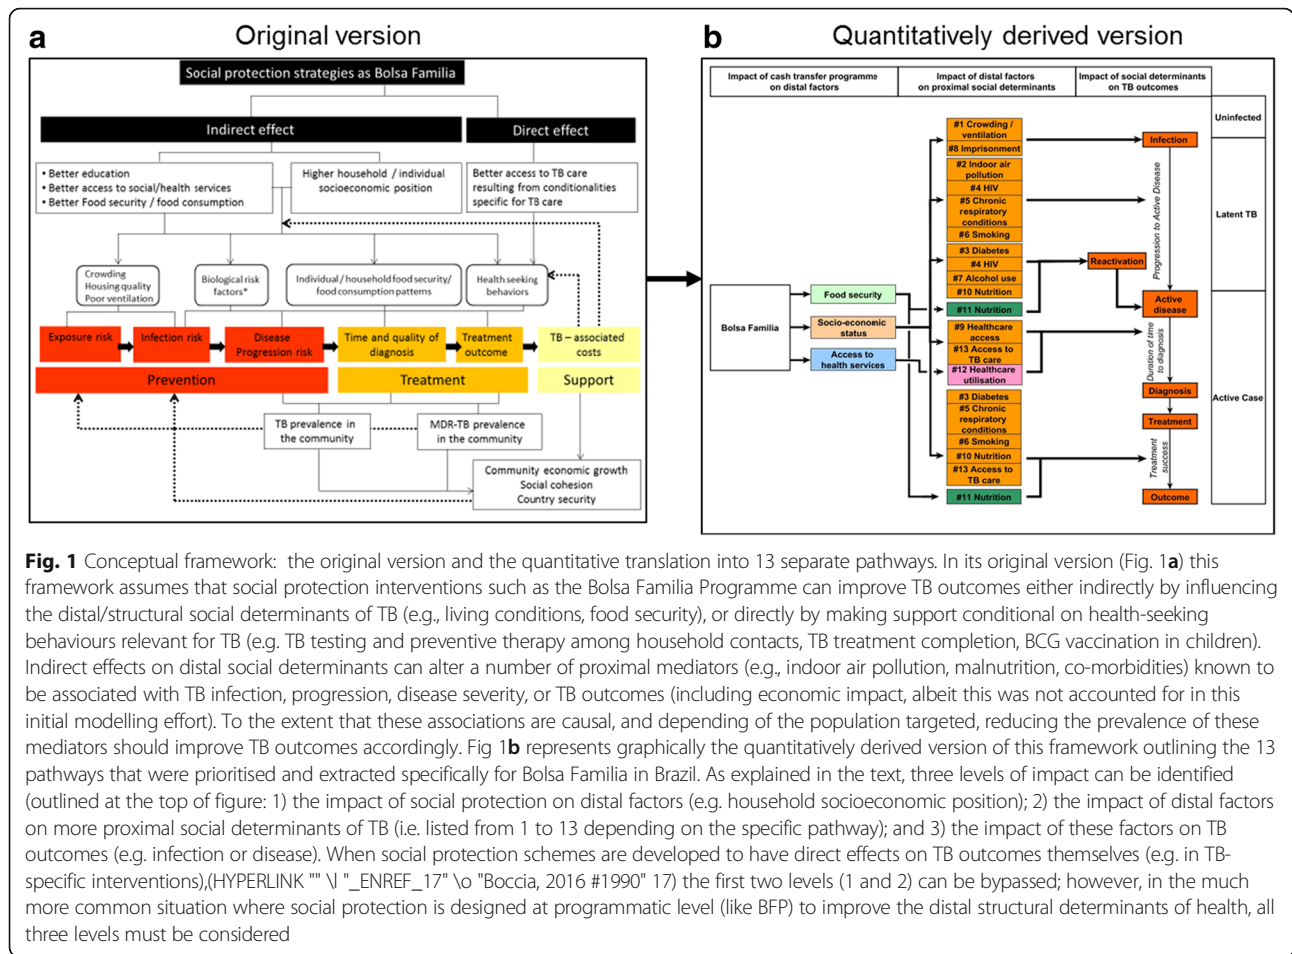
a

Original version

Social protection strategies as Bolsa Familia

Indirect effect

Direct effect

• Better education
• Better access to social/health services
• Better Food security / food consumption

Higher household / individual socioeconomic position

Better access to TB care resulting from conditionalities specific for TB care

Crowding
Housing quality
Poor ventilation

Biological risk factors*

Individual / household food security/ food consumption patterns

Health seeking behaviors

Exposure risk

Infection risk

Disease Progression risk

Time and quality of diagnosis

Treatment outcome

TB – associated costs

Prevention

Treatment

Support

TB prevalence in the community

MDR-TB prevalence in the community

Community economic growth
Social cohesion
Country security

b

Quantitatively derived version

Impact of cash transfer programme on distal factors

Impact of distal factors on proximal social determinants

Impact of social determinants on TB outcomes

Uninfected

Latent TB

Active Case

Bolsa Familia

Food security

Socio-economic status

Access to health services

#1 Crowding / ventilation
#8 Imprisonment
#2 Indoor air pollution
#4 HIV
#5 Chronic respiratory conditions
#6 Smoking
#3 Diabetes
#4 HIV
#7 Alcohol use
#10 Nutrition
#11 Nutrition
#9 Healthcare access
#13 Access to TB care
#12 Healthcare utilisation
#3 Diabetes
#5 Chronic respiratory conditions
#6 Smoking
#10 Nutrition
#13 Access to TB care
#11 Nutrition

Infection

Reactivation

Progression to Active Disease

Active disease

Duration of time to diagnosis

Diagnosis

Treatment

Treatment success

Outcome

Fig. 1 Conceptual framework: the original version and the quantitative translation into 13 separate pathways. In its original version (Fig. 1a) this framework assumes that social protection interventions such as the Bolsa Familia Programme can improve TB outcomes either indirectly by influencing the distal/structural social determinants of TB (e.g., living conditions, food security), or directly by making support conditional on health-seeking behaviours relevant for TB (e.g. TB testing and preventive therapy among household contacts, TB treatment completion, BCG vaccination in children). Indirect effects on distal social determinants can alter a number of proximal mediators (e.g., indoor air pollution, malnutrition, co-morbidities) known to be associated with TB infection, progression, disease severity, or TB outcomes (including economic impact, albeit this was not accounted for in this initial modelling effort). To the extent that these associations are causal, and depending of the population targeted, reducing the prevalence of these mediators should improve TB outcomes accordingly. Fig 1b represents graphically the quantitatively derived version of this framework outlining the 13 pathways that were prioritised and extracted specifically for Bolsa Familia in Brazil. As explained in the text, three levels of impact can be identified (outlined at the top of figure: 1) the impact of social protection on distal factors (e.g. household socioeconomic position); 2) the impact of distal factors on more proximal social determinants of TB (i.e. listed from 1 to 13 depending on the specific pathway); and 3) the impact of these factors on TB outcomes (e.g. infection or disease). When social protection schemes are developed to have direct effects on TB outcomes themselves (e.g. in TB-specific interventions),(HYPERLINK "" \l "_ENREF_17" \o "Boccia, 2016 #1990" 17) the first two levels (1 and 2) can be bypassed; however, in the much more common situation where social protection is designed at programmatic level (like BFP) to improve the distal structural determinants of health, all three levels must be considered